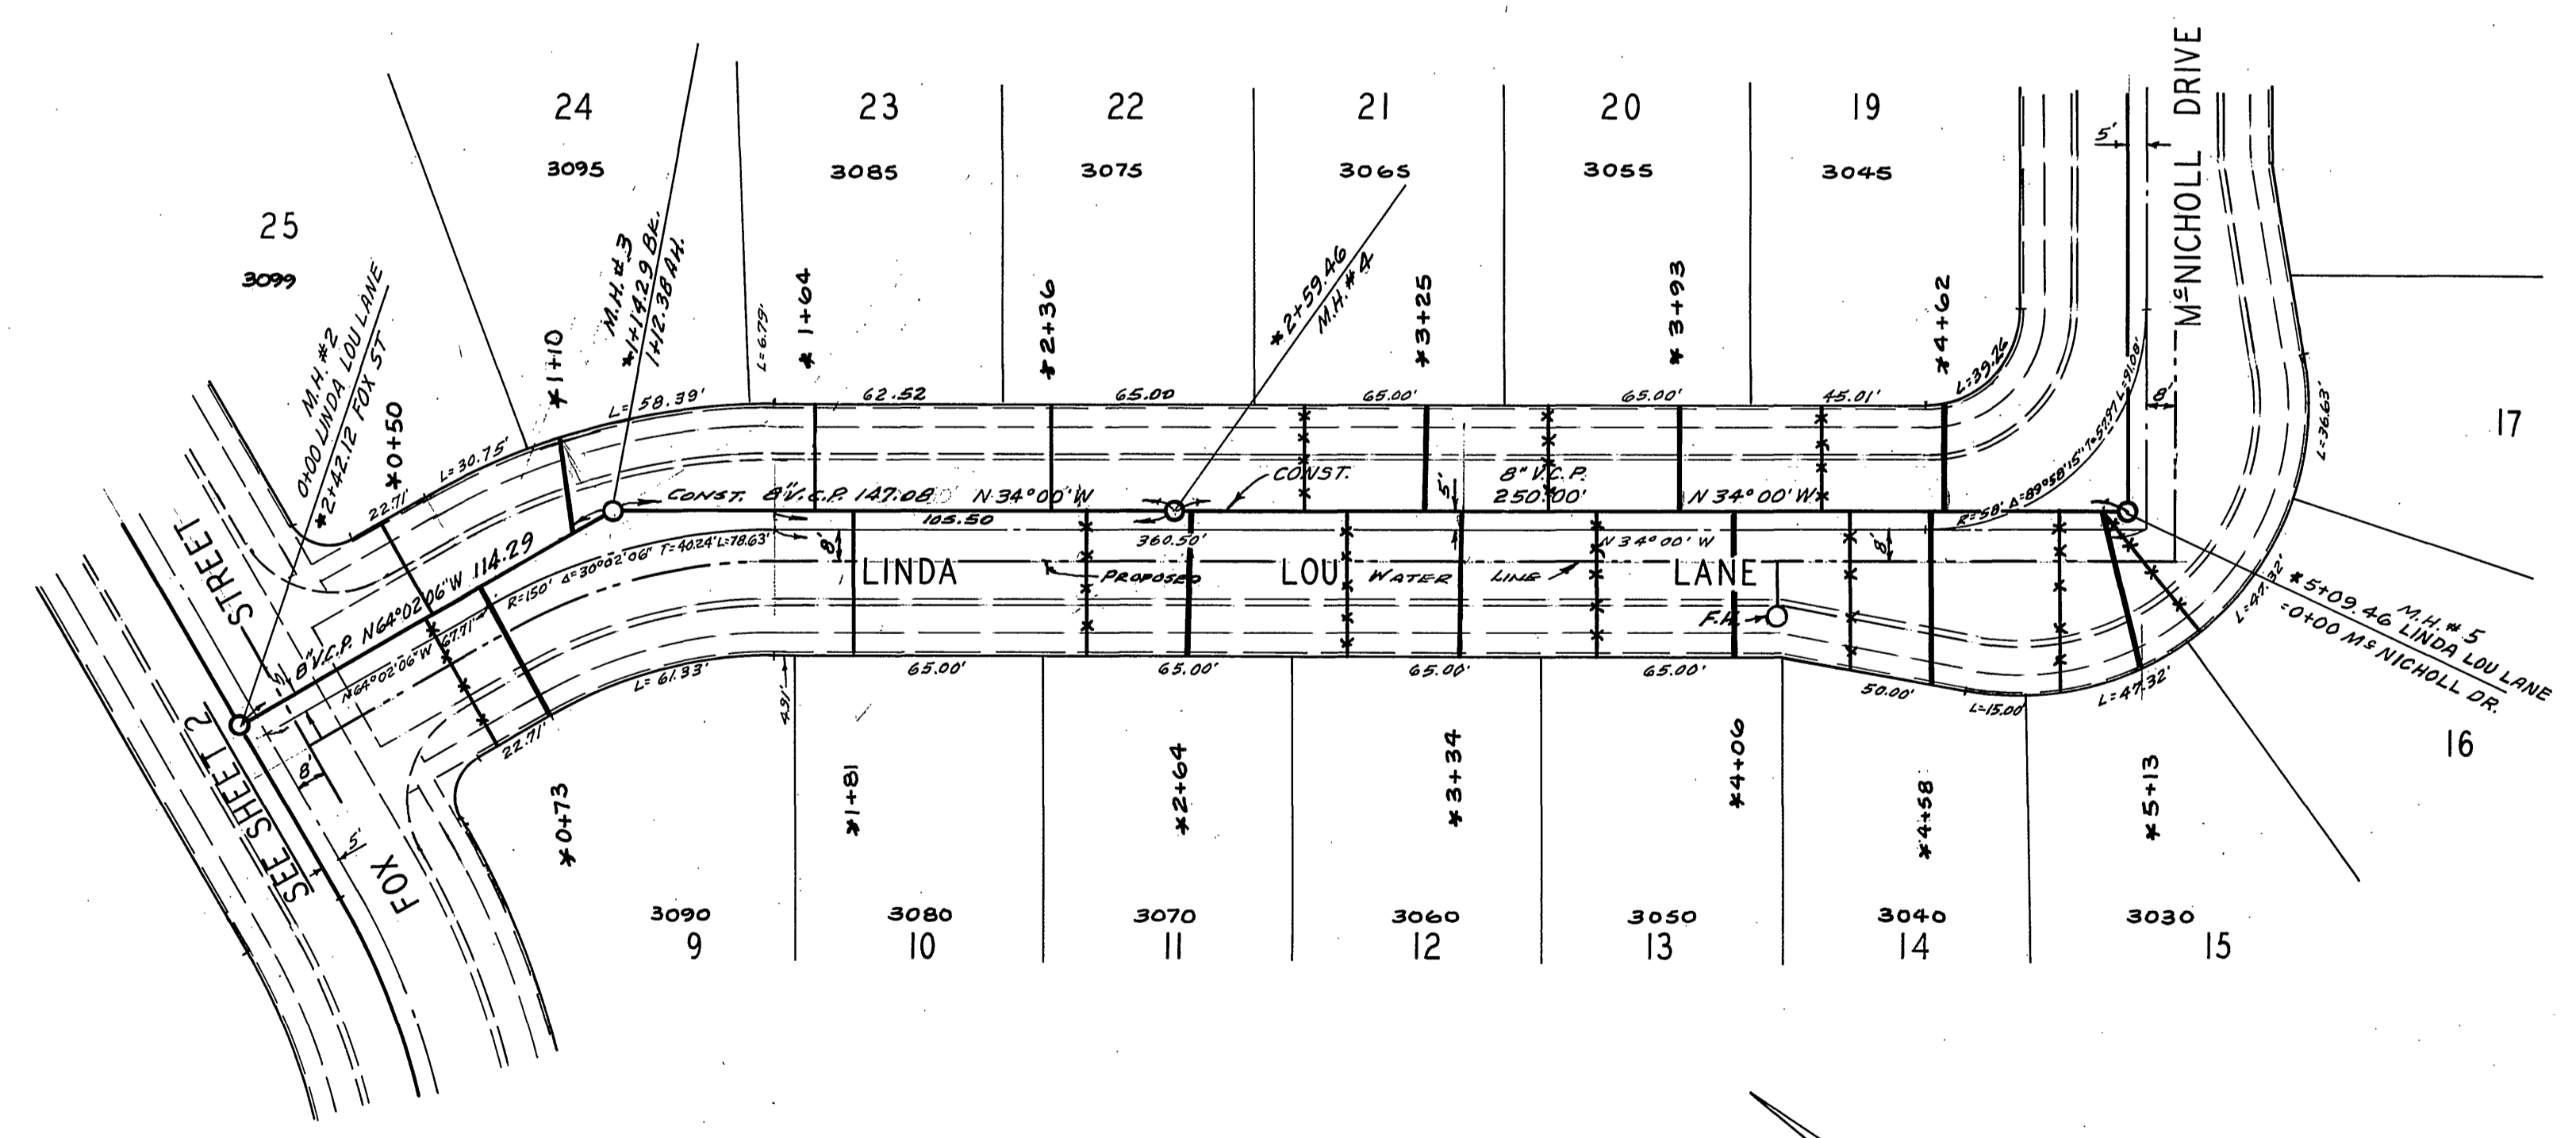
24
3095
23
3085
22
3075
21
3065
20
3055
19
3045
McNICHOLL DRIVE
5'
25
3099
M.H. #2
0+00 LINDA LOU LANE
*2+42.12 FOX ST
*0+50
*1+10
M.H. #3
*1+14.29 BK.
1+12.38 AH.
L=6.79'
*1+64
*2+36
*2+59.46
M.H. #4
*3+25
*3+93
*4+62
L=39.26
8'
L=58.39'
62.52
65.00
65.00'
65.00'
45.01'
L=30.75'
22.71'
CONST. 8" V.C.P. 147.08
N 34°00' W
105.50
CONST.
8" V.C.P.
250.00'
N 34°00' W
5'
R=58' Δ=89°58'15" T=57.97 L=91.08'
17
L=36.63'
8'
360.50'
N 34°00' W
8'
STREET
R=150' Δ=30°02'06" T=40.24' L=78.63'
8" V.C.P. N64°02'06"W 114.29
N64°02'06"W 67.71'
LINDA
PROPOSED
LOU
WATER
LINE
LANE
F.H.
*5+09.46 M.H. #5 LINDA LOU LANE
=0+00 McNICHOLL DR.
L=41.32'
L=61.33'
4.91'
65.00'
65.00'
65.00'
65.00'
50.00'
L=15.00
L=47.32'
22.71'
16
SEE SHEET 2
8'
5'
FOX
*0+73
*1+81
*2+64
*3+34
*4+06
*4+58
*5+13
3090
9
3080
10
3070
11
3060
12
3050
13
3040
14
3030
15